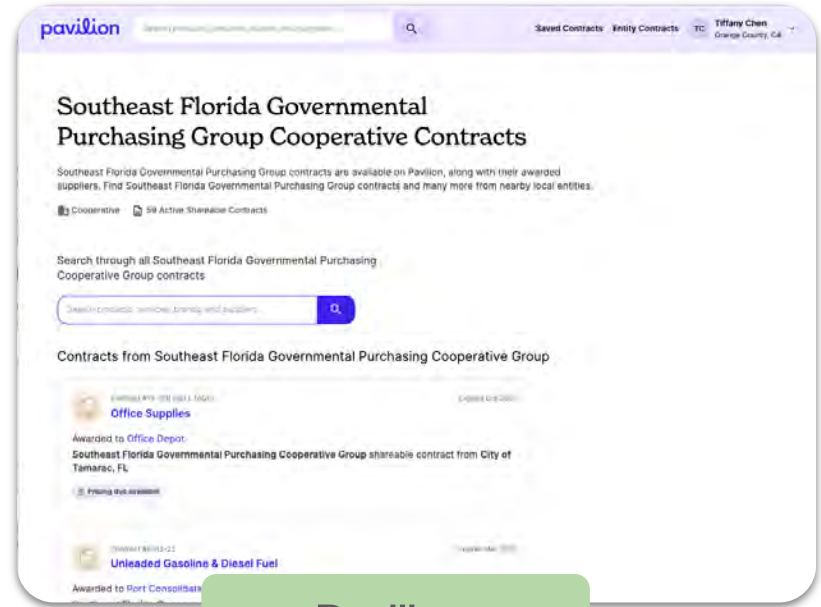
pavilion

Search products, services, brands, and suppliers...

Saved Contracts Entity Contracts TC Tiffany Chen Orange County, CA

Southeast Florida Governmental Purchasing Group Cooperative Contracts

Southeast Florida Governmental Purchasing Group contracts are available on Pavilion, along with their awarded suppliers. Find Southeast Florida Governmental Purchasing Group contracts and many more from nearby local entities.

Cooperative 59 Active Shareable Contracts

Search through all Southeast Florida Governmental Purchasing Cooperative Group contracts

Search products, services, brands, and suppliers...

Contracts from Southeast Florida Governmental Purchasing Cooperative Group

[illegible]

Office Supplies

Awarded to Office Depot

Southeast Florida Governmental Purchasing Cooperative Group shareable contract from City of Tamarac, FL

Pricing docs available

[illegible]

Unleaded Gasoline & Diesel Fuel

Awarded to Port Consolidated

Pavilion